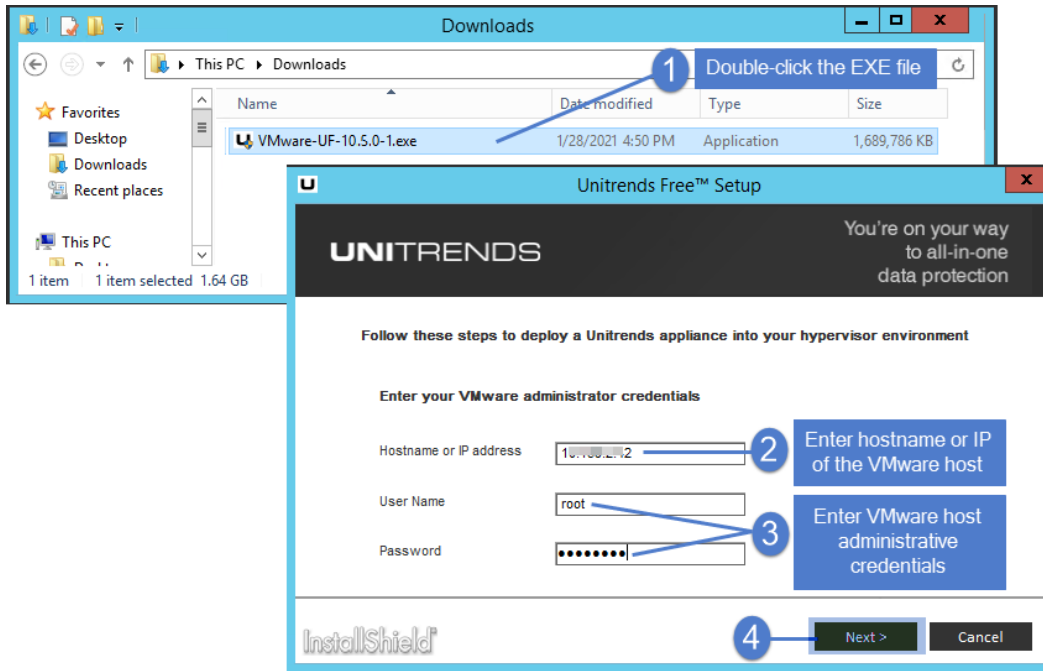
Downloads

This PC ▸ Downloads

Favorites
Desktop
Downloads
Recent places

This PC

1 item   1 item selected 1.64 GB

| Name | Date modified | Type | Size |
|---|---|---|---|
| VMware-UF-10.5.0-1.exe | 1/28/2021 4:50 PM | Application | 1,689,786 KB |

1 Double-click the EXE file

Unitrends Free™ Setup

UNITRENDS

You're on your way to all-in-one data protection

Follow these steps to deploy a Unitrends appliance into your hypervisor environment

Enter your VMware administrator credentials

Hostname or IP address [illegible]2

User Name root

Password ••••••••

2 Enter hostname or IP of the VMware host

3 Enter VMware host administrative credentials

InstallShield

4 Next >

Cancel